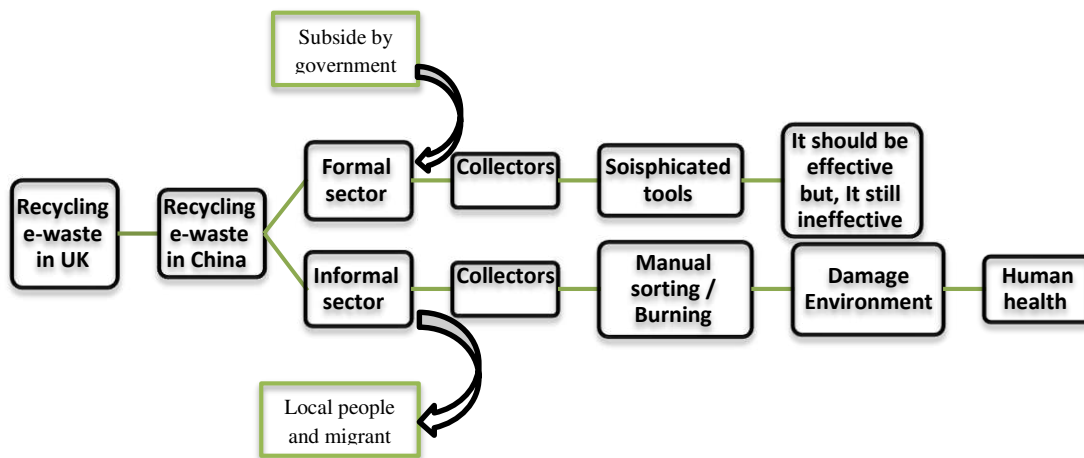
Subside by government

Recycling e-waste in UK

Recycling e-waste in China

Formal sector

Collectors

Soisphicated tools

It should be effective but, It still ineffective

Informal sector

Collectors

Manual sorting / Burning

Damage Environment

Human health

Local people and migrant